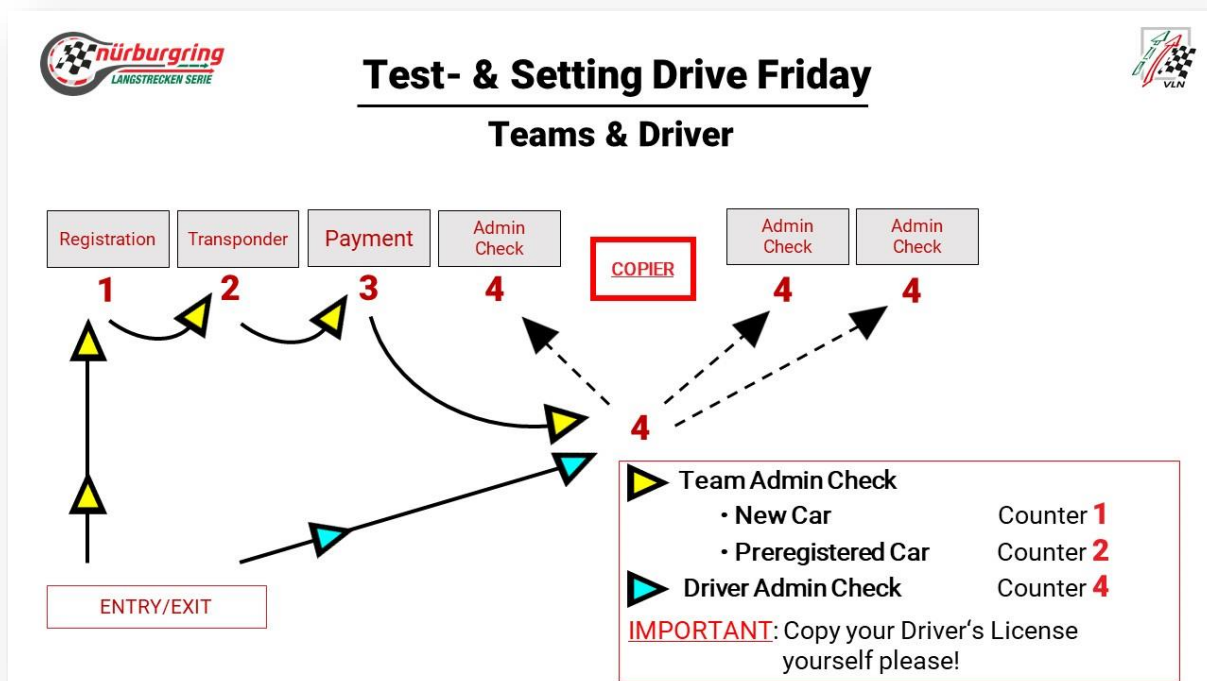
nürburgring LANGSTRECKEN SERIE

VLN

Test- & Setting Drive Friday

Teams & Driver

Registration
1

Transponder
2

Payment
3

Admin Check
4

COPIER

Admin Check
4

Admin Check
4

4

ENTRY/EXIT

Team Admin Check
• New Car Counter 1
• Preregistered Car Counter 2
Driver Admin Check Counter 4

IMPORTANT: Copy your Driver's License yourself please!